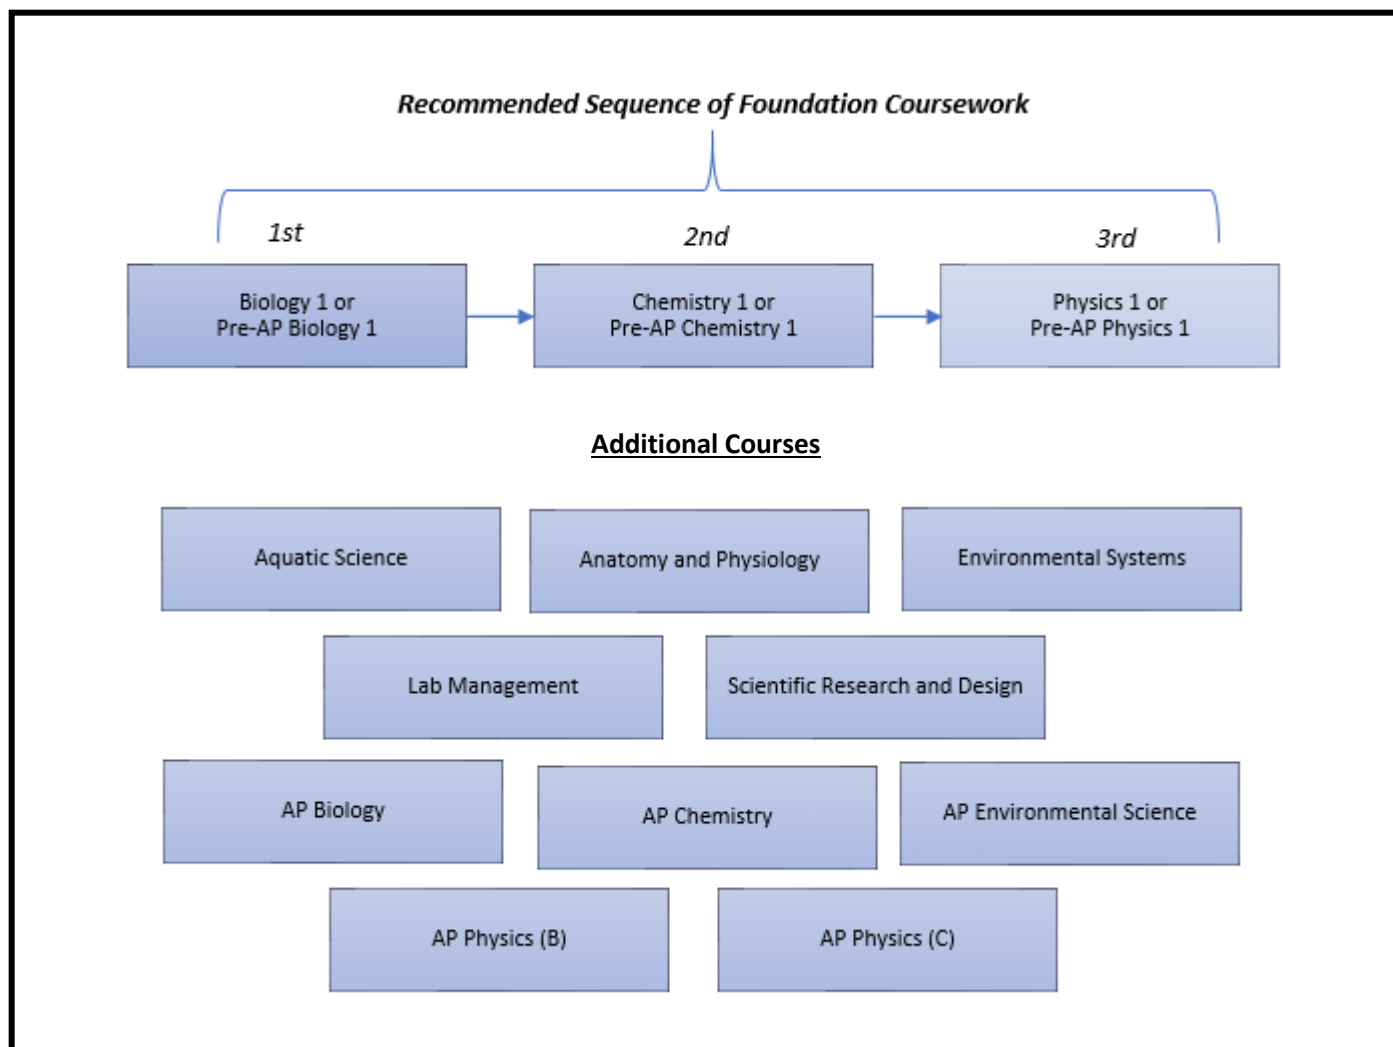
Recommended Sequence of Foundation Coursework

1st

2nd

3rd

Biology 1 or
Pre-AP Biology 1

Chemistry 1 or
Pre-AP Chemistry 1

Physics 1 or
Pre-AP Physics 1

Additional Courses

Aquatic Science

Anatomy and Physiology

Environmental Systems

Lab Management

Scientific Research and Design

AP Biology

AP Chemistry

AP Environmental Science

AP Physics (B)

AP Physics (C)